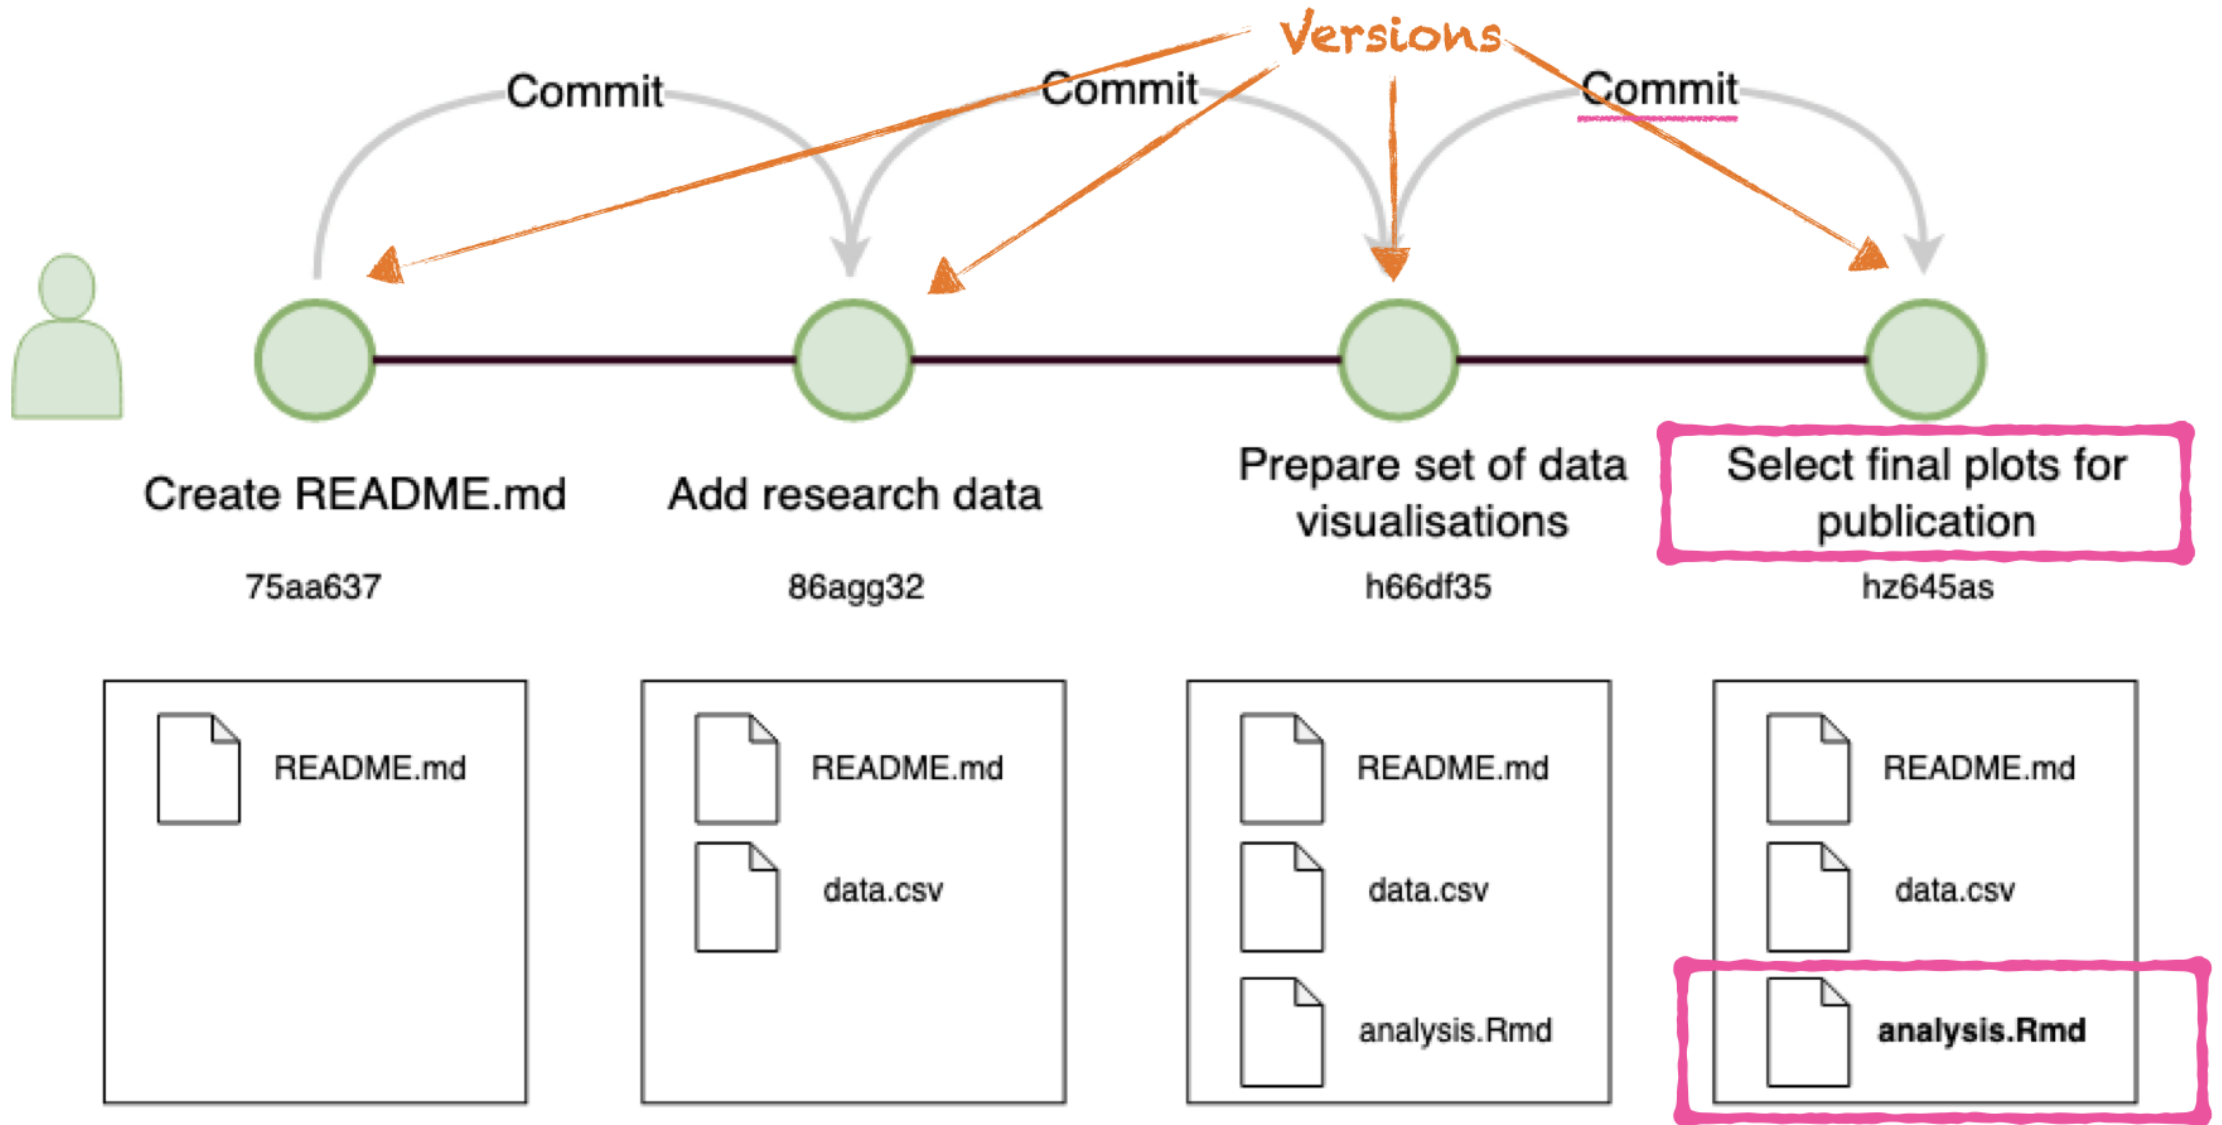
Versions

Commit

Commit

Commit

Create README.md

75aa637

Add research data

86agg32

Prepare set of data visualisations

h66df35

Select final plots for publication

hz645as

README.md

README.md

data.csv

README.md

data.csv

analysis.Rmd

README.md

data.csv

analysis.Rmd